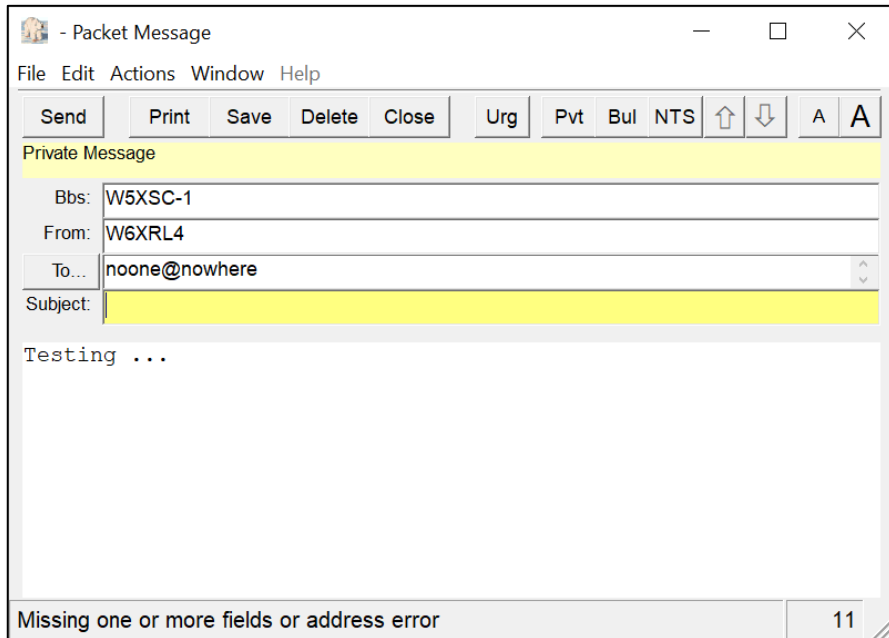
- Packet Message

File Edit Actions Window Help

Send Print Save Delete Close Urg Pvt Bul NTS A A

Private Message

Bbs: W5XSC-1

From: W6XRL4

To... noone@nowhere

Subject:

Testing ...

Missing one or more fields or address error

11